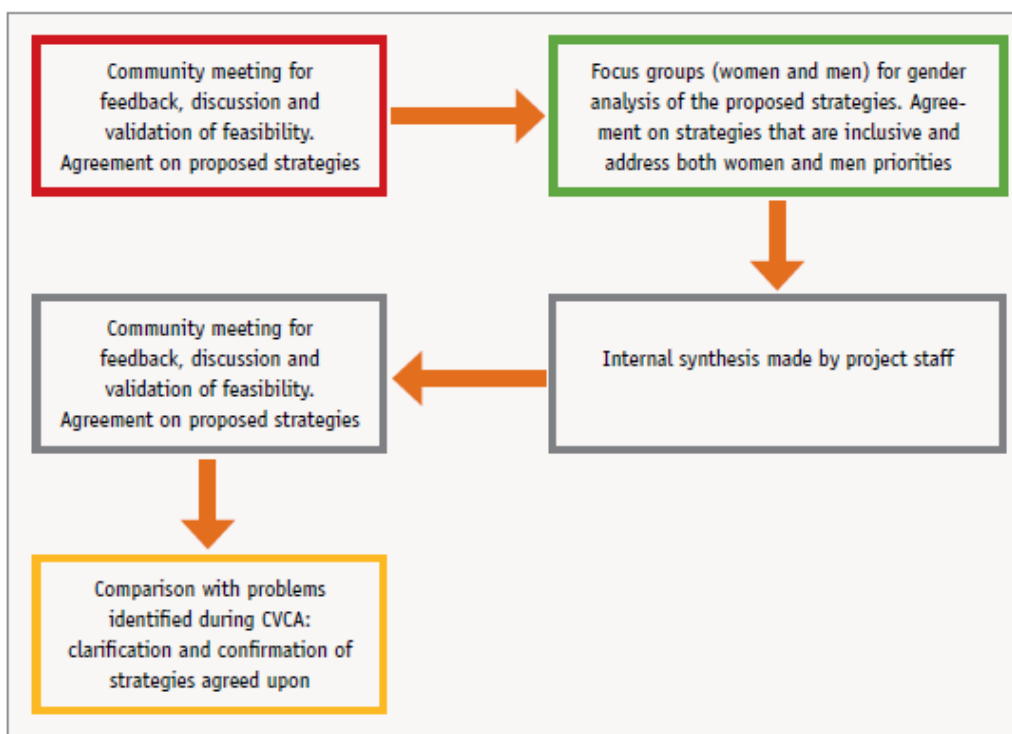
Community meeting for feedback, discussion and validation of feasibility. Agreement on proposed strategies

Focus groups (women and men) for gender analysis of the proposed strategies. Agreement on strategies that are inclusive and address both women and men priorities

Internal synthesis made by project staff

Community meeting for feedback, discussion and validation of feasibility. Agreement on proposed strategies

Comparison with problems identified during CVCA: clarification and confirmation of strategies agreed upon